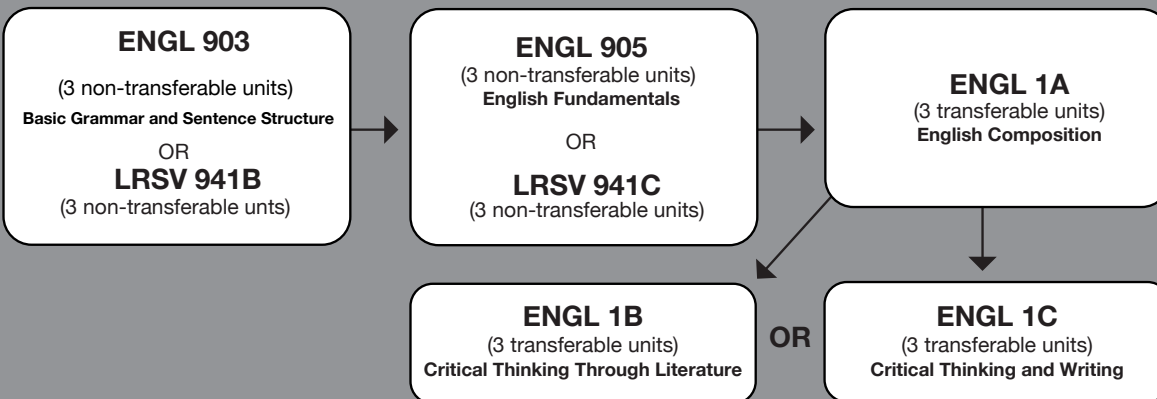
ENGL 903
(3 non-transferable units)
Basic Grammar and Sentence Structure
OR
LRSV 941B
(3 non-transferable unts)

ENGL 905
(3 non-transferable units)
English Fundamentals
OR
LRSV 941C
(3 non-transferable units)

ENGL 1A
(3 transferable units)
English Composition

ENGL 1B
(3 transferable units)
Critical Thinking Through Literature

OR

ENGL 1C
(3 transferable units)
Critical Thinking and Writing